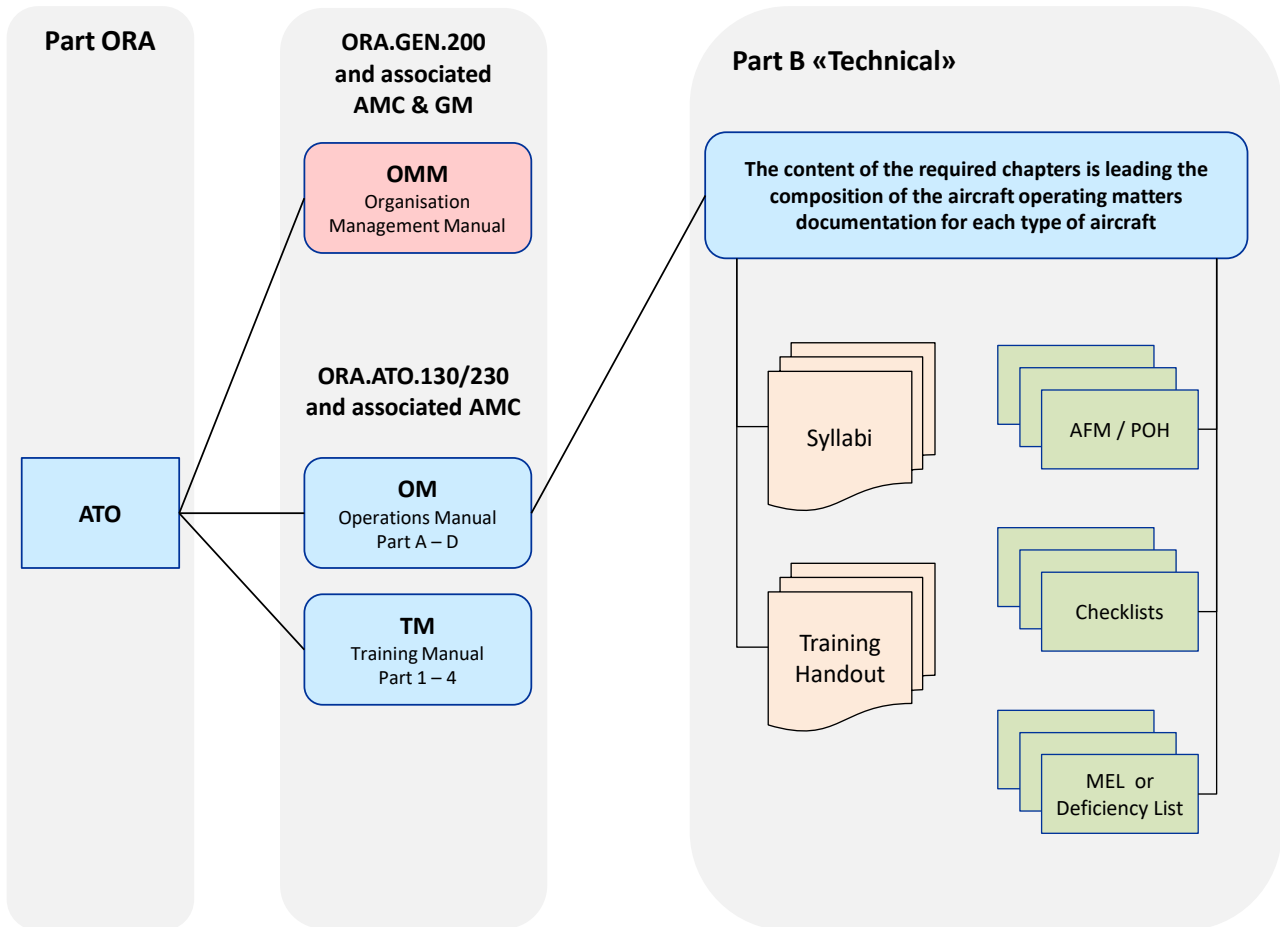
Part ORA

ATO

ORA.GEN.200 and associated AMC & GM

OMM
Organisation Management Manual

ORA.ATO.130/230 and associated AMC

OM
Operations Manual
Part A – D

TM
Training Manual
Part 1 – 4

Part B «Technical»

The content of the required chapters is leading the composition of the aircraft operating matters documentation for each type of aircraft

Syllabi

Training Handout

AFM / POH

Checklists

MEL or Deficiency List